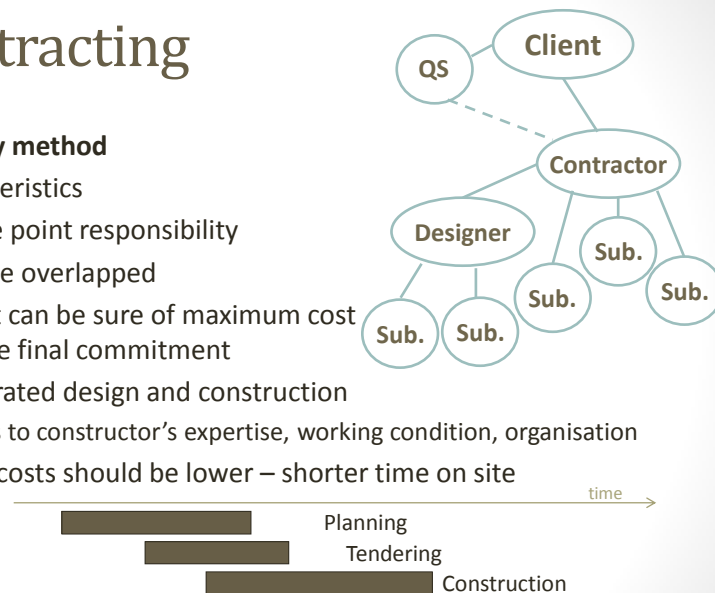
tracting

y method

eristics

e point responsibility

e overlapped

t can be sure of maximum cost e final commitment

rated design and construction

s to constructor's expertise, working condition, organisation

costs should be lower – shorter time on site

QS

Client

Contractor

Designer

Sub.

Sub.

Sub.

Sub.

Sub.

time

Planning

Tendering

Construction